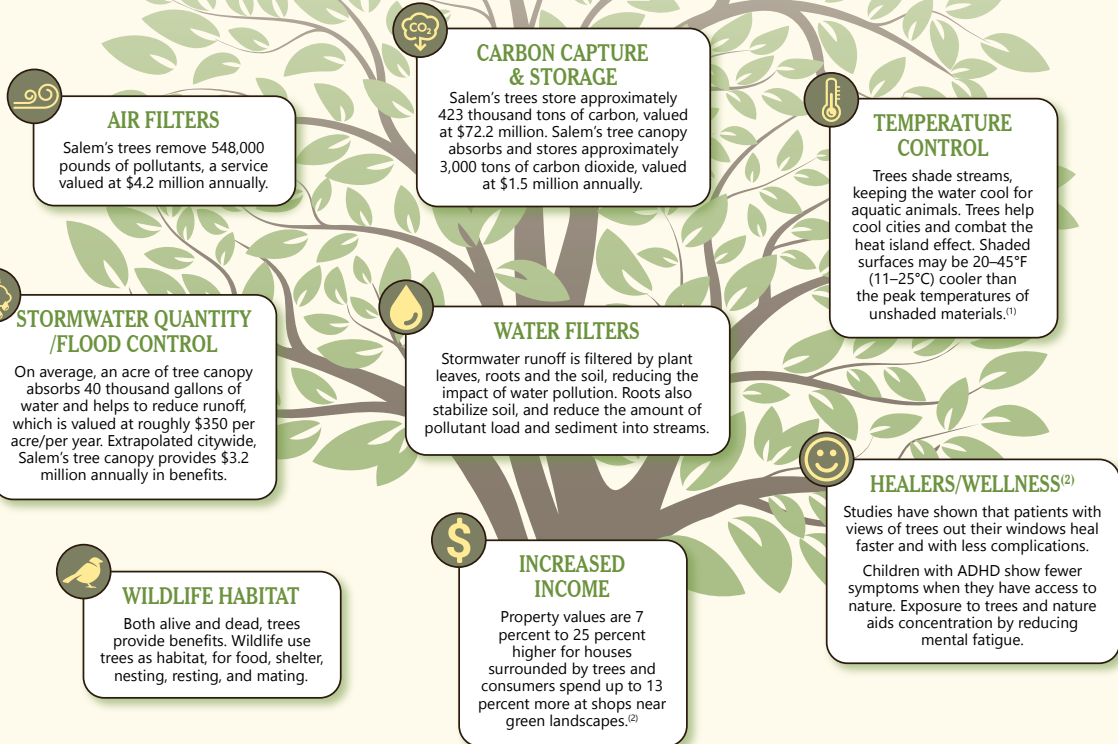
$CO_2$

CARBON CAPTURE & STORAGE

Salem's trees store approximately 423 thousand tons of carbon, valued at $72.2 million. Salem's tree canopy absorbs and stores approximately 3,000 tons of carbon dioxide, valued at $1.5 million annually.

AIR FILTERS

Salem's trees remove 548,000 pounds of pollutants, a service valued at $4.2 million annually.

TEMPERATURE CONTROL

Trees shade streams, keeping the water cool for aquatic animals. Trees help cool cities and combat the heat island effect. Shaded surfaces may be 20–45°F (11–25°C) cooler than the peak temperatures of unshaded materials.$^{(1)}$

STORMWATER QUANTITY /FLOOD CONTROL

On average, an acre of tree canopy absorbs 40 thousand gallons of water and helps to reduce runoff, which is valued at roughly $350 per acre/per year. Extrapolated citywide, Salem's tree canopy provides $3.2 million annually in benefits.

WATER FILTERS

Stormwater runoff is filtered by plant leaves, roots and the soil, reducing the impact of water pollution. Roots also stabilize soil, and reduce the amount of pollutant load and sediment into streams.

HEALERS/WELLNESS$^{(2)}$

Studies have shown that patients with views of trees out their windows heal faster and with less complications.

Children with ADHD show fewer symptoms when they have access to nature. Exposure to trees and nature aids concentration by reducing mental fatigue.

WILDLIFE HABITAT

Both alive and dead, trees provide benefits. Wildlife use trees as habitat, for food, shelter, nesting, resting, and mating.

$

INCREASED INCOME

Property values are 7 percent to 25 percent higher for houses surrounded by trees and consumers spend up to 13 percent more at shops near green landscapes.$^{(2)}$